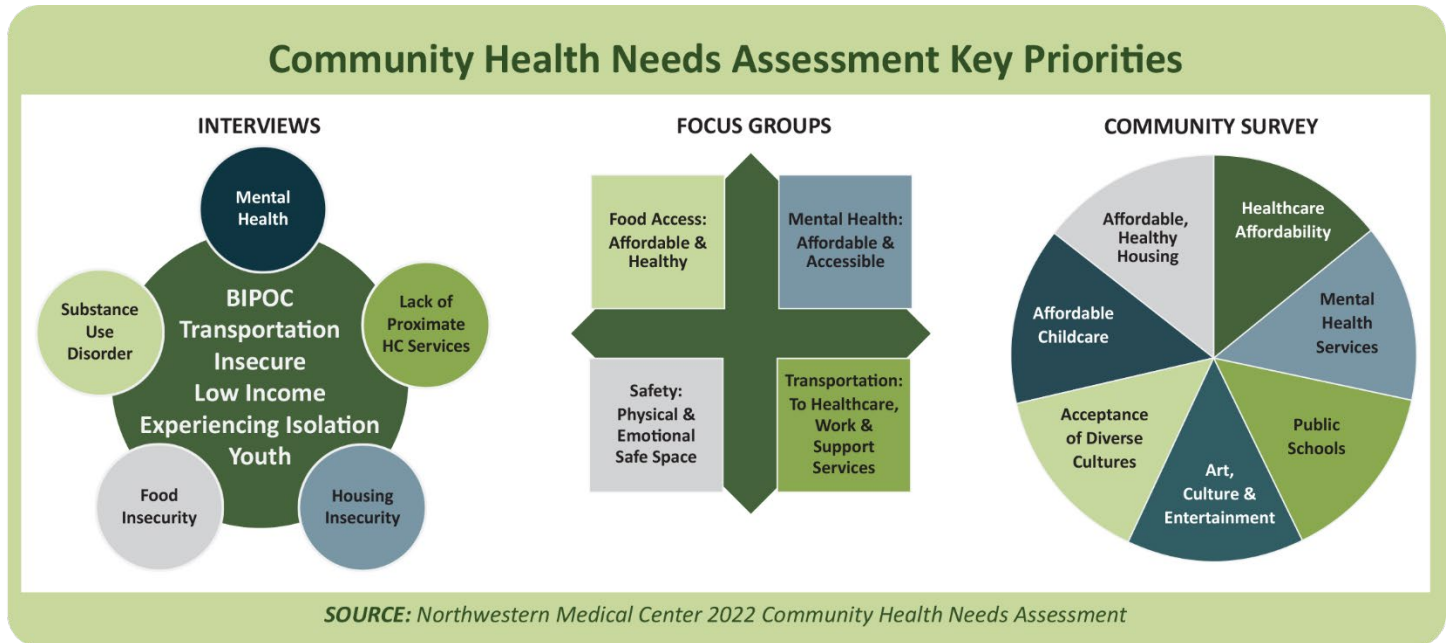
Community Health Needs Assessment Key Priorities

INTERVIEWS

Mental Health

BIPOC
Transportation Insecure
Low Income
Experiencing Isolation
Youth

Substance Use Disorder

Lack of Proximate HC Services

Food Insecurity

Housing Insecurity

FOCUS GROUPS

Food Access: Affordable & Healthy

Mental Health: Affordable & Accessible

Safety: Physical & Emotional Safe Space

Transportation: To Healthcare, Work & Support Services

COMMUNITY SURVEY

Healthcare Affordability

Mental Health Services

Public Schools

Art, Culture & Entertainment

Acceptance of Diverse Cultures

Affordable Childcare

Affordable, Healthy Housing

SOURCE: Northwestern Medical Center 2022 Community Health Needs Assessment